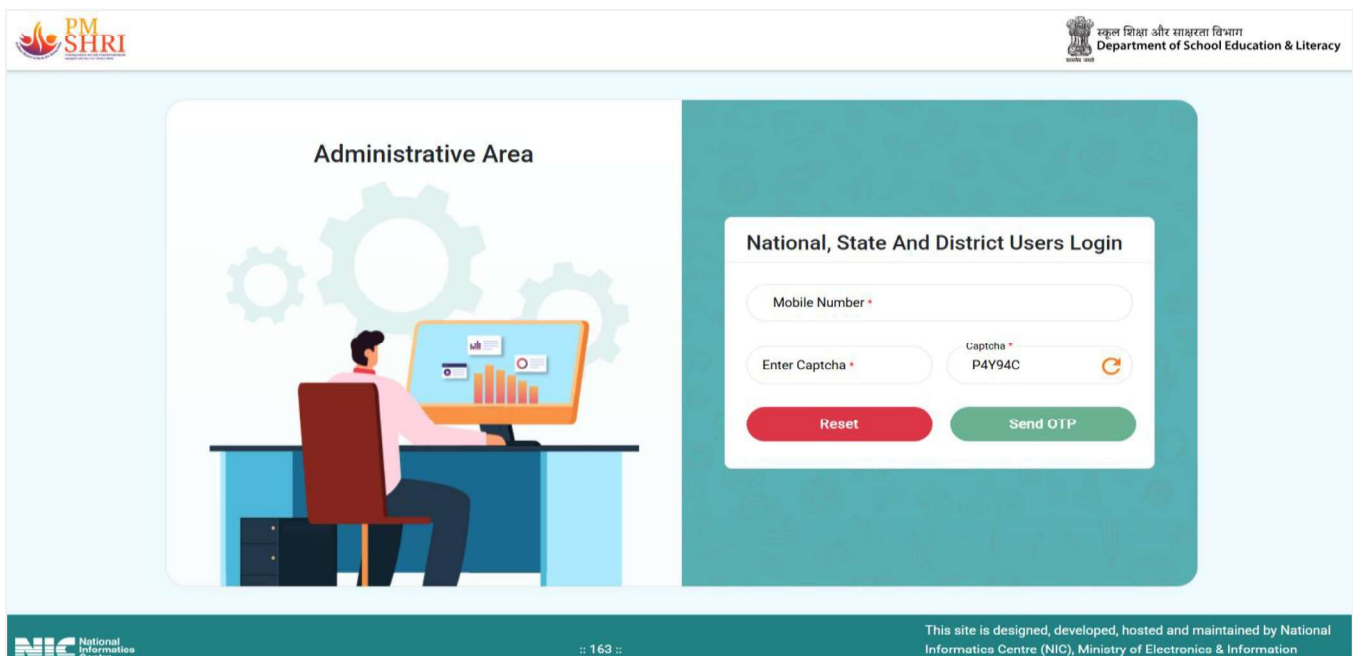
PM SHRI

स्कूल शिक्षा और साक्षरता विभाग
Department of School Education & Literacy

Administrative Area

National, State And District Users Login

Mobile Number *

Enter Captcha *

Captcha *
P4Y94C

Reset

Send OTP

NIC National Informatics

:: 163 ::

This site is designed, developed, hosted and maintained by National Informatics Centre (NIC), Ministry of Electronics & Information